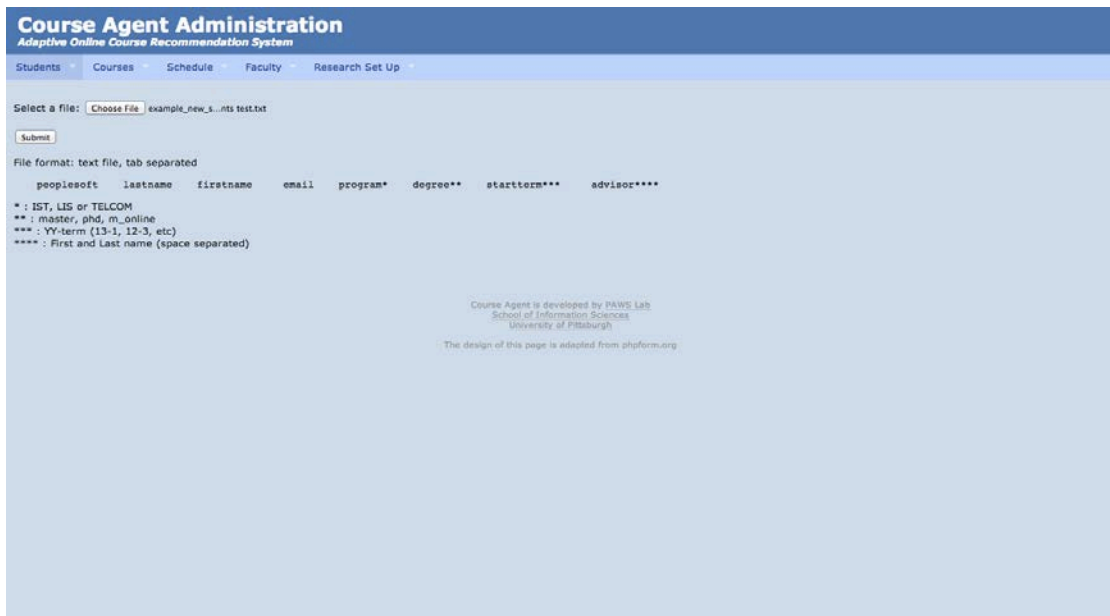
Course Agent Administration
Adaptive Online Course Recommendation System

Students Courses Schedule Faculty Research Set Up

Select a file: Choose File example_new_s...nts test.txt

Submit

File format: text file, tab separated

peoplesoft lastname firstname email program* degree** startterm*** advisor****

* : IST, LIS or TELCOM
** : master, phd, m_online
*** : YY-term (13-1, 12-3, etc)
**** : First and Last name (space separated)

Course Agent is developed by PAWS Lab
School of Information Sciences
University of Pittsburgh

The design of this page is adapted from phpform.org